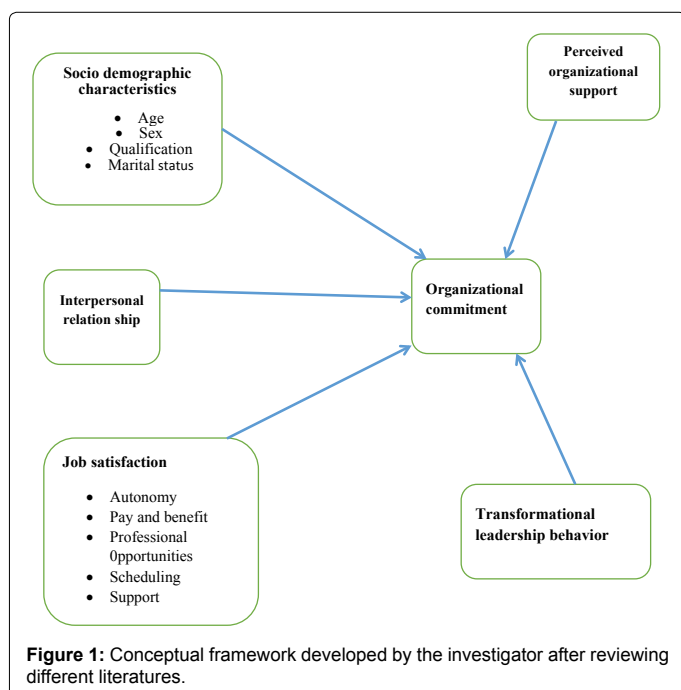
Socio demographic characteristics

- Age
- Sex
- Qualification
- Marital status

Perceived organizational support

Interpersonal relation ship

Organizational commitment

Job satisfaction

- Autonomy
- Pay and benefit
- Professional 0pportunities
- Scheduling
- Support

Transformational leadership behavior

**Figure 1:** Conceptual framework developed by the investigator after reviewing different literatures.